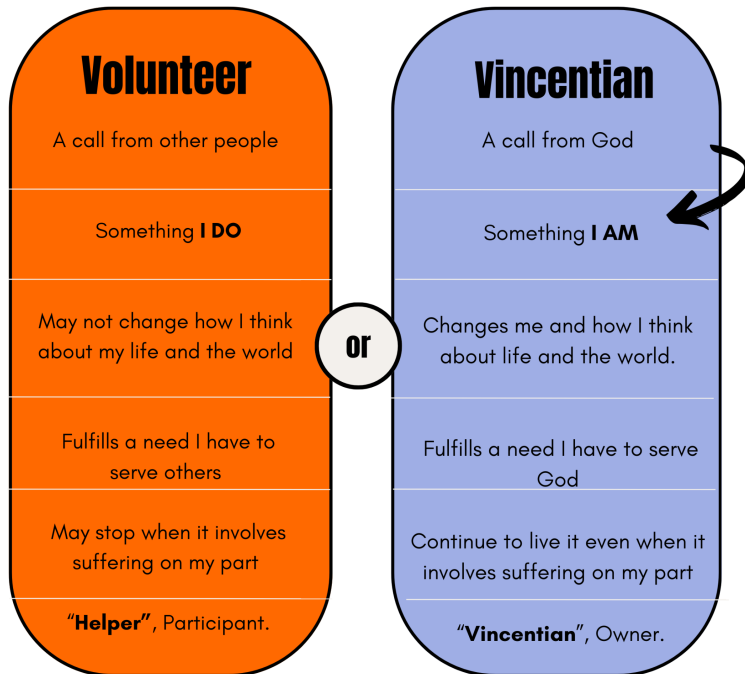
Volunteer

A call from other people

Something **I DO**

May not change how I think about my life and the world

Fulfills a need I have to serve others

May stop when it involves suffering on my part

"**Helper"**, Participant.

or

Vincentian

A call from God

Something **I AM**

Changes me and how I think about life and the world.

Fulfills a need I have to serve God

Continue to live it even when it involves suffering on my part

"**Vincentian**", Owner.